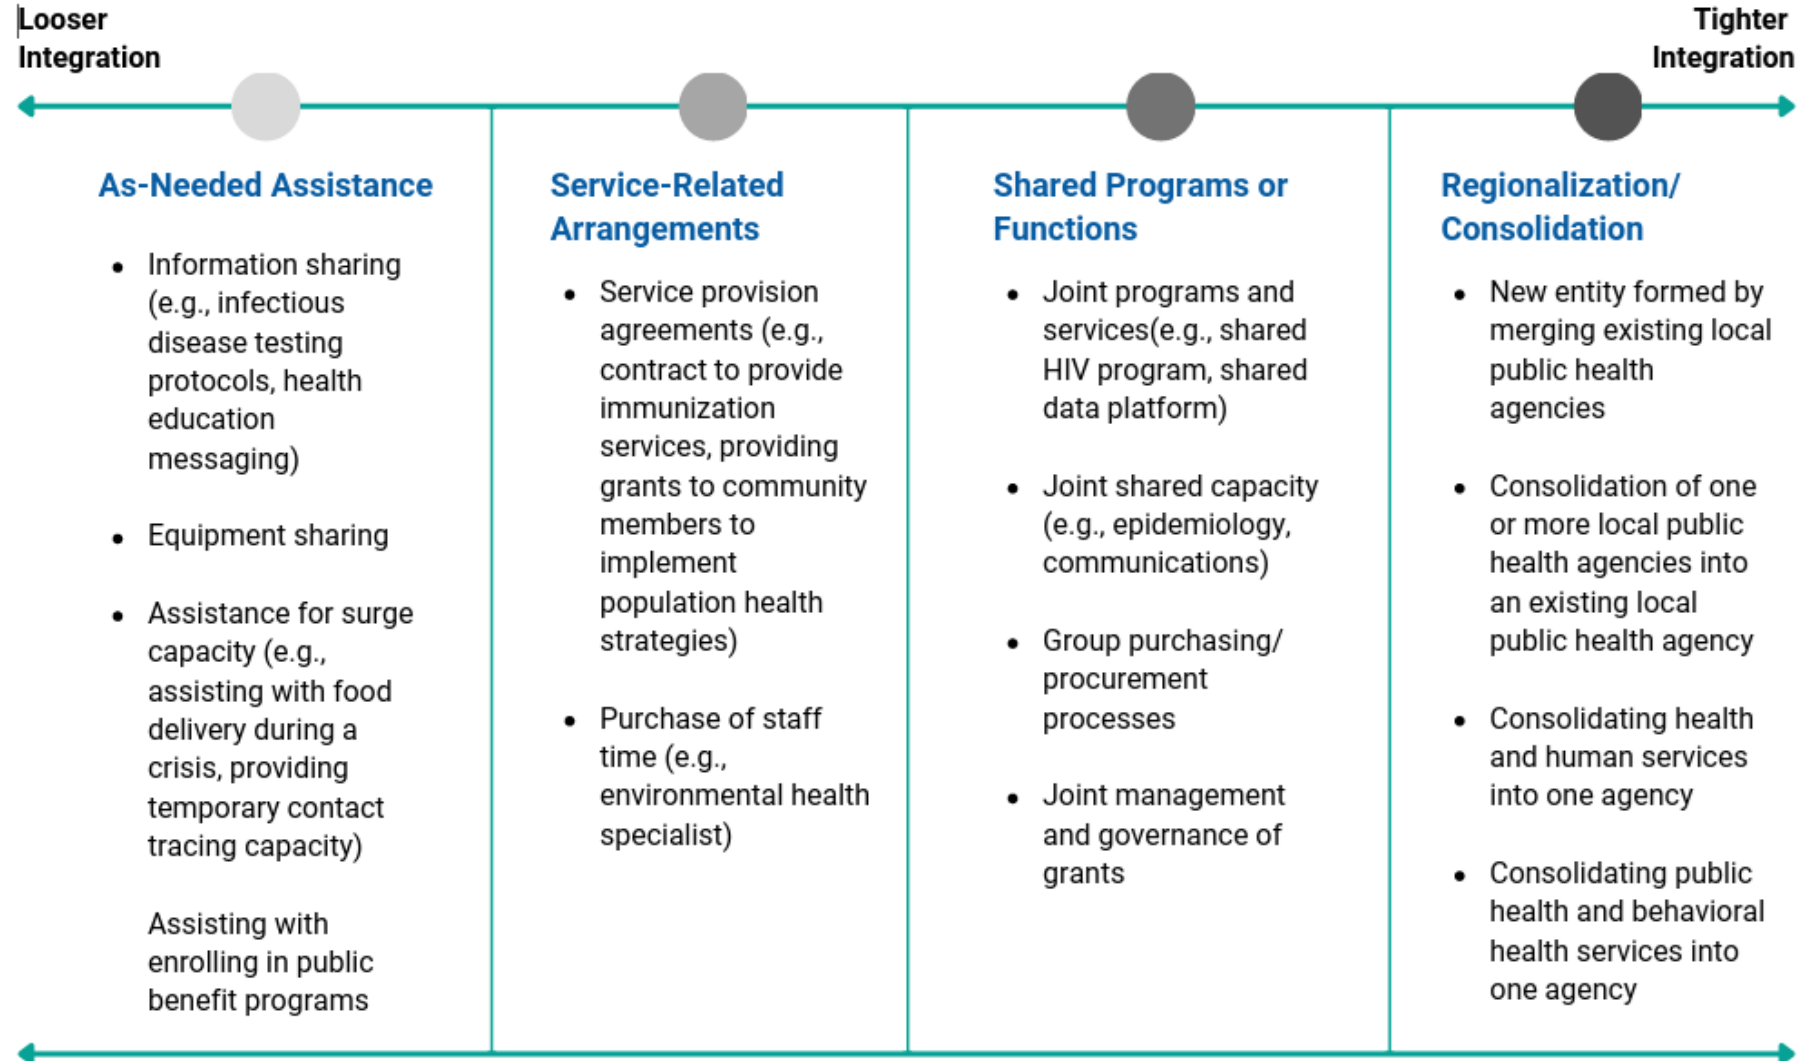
Looser Integration

Tighter Integration

As-Needed Assistance

- Information sharing (e.g., infectious disease testing protocols, health education messaging)
- Equipment sharing
- Assistance for surge capacity (e.g., assisting with food delivery during a crisis, providing temporary contact tracing capacity)

Assisting with enrolling in public benefit programs

Service-Related Arrangements

- Service provision agreements (e.g., contract to provide immunization services, providing grants to community members to implement population health strategies)
- Purchase of staff time (e.g., environmental health specialist)

Shared Programs or Functions

- Joint programs and services(e.g., shared HIV program, shared data platform)
- Joint shared capacity (e.g., epidemiology, communications)
- Group purchasing/ procurement processes
- Joint management and governance of grants

Regionalization/ Consolidation

- New entity formed by merging existing local public health agencies
- Consolidation of one or more local public health agencies into an existing local public health agency
- Consolidating health and human services into one agency
- Consolidating public health and behavioral health services into one agency